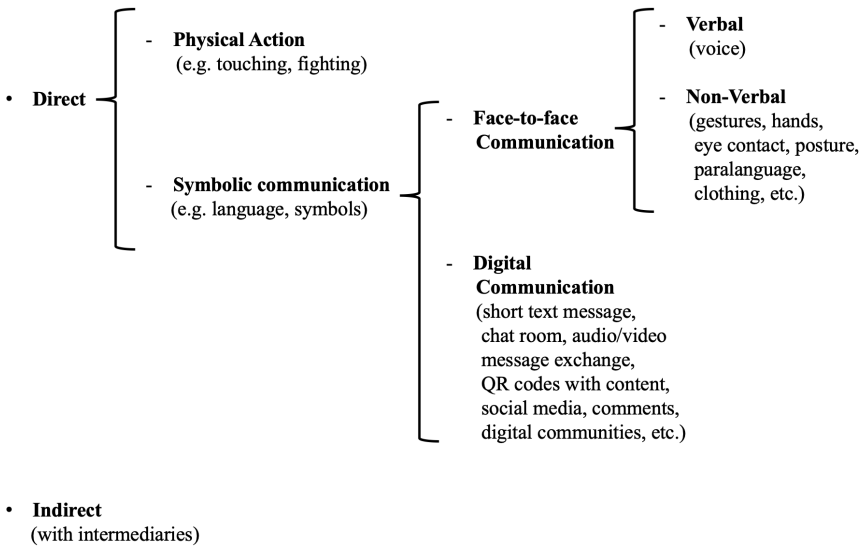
• **Direct**

- **Physical Action** (e.g. touching, fighting)

- **Symbolic communication** (e.g. language, symbols)

- **Face-to-face Communication**

- **Verbal** (voice)

- **Non-Verbal** (gestures, hands, eye contact, posture, paralanguage, clothing, etc.)

- **Digital Communication** (short text message, chat room, audio/video message exchange, QR codes with content, social media, comments, digital communities, etc.)

• **Indirect** (with intermediaries)